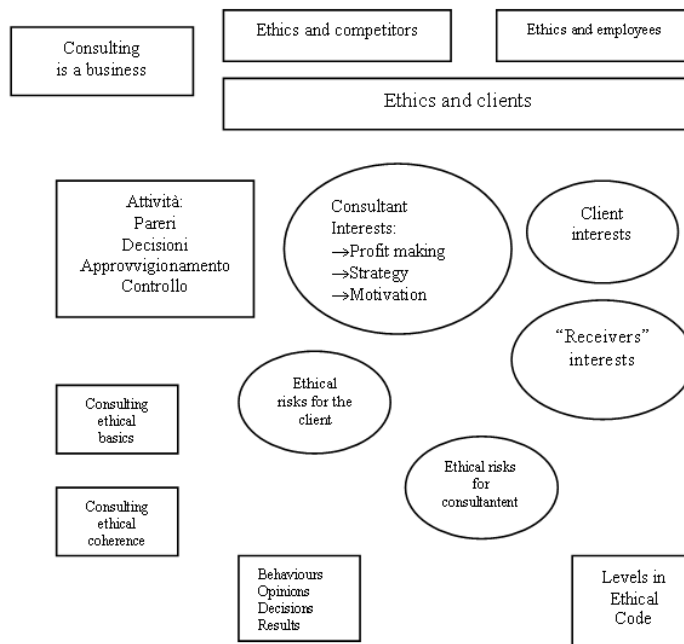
Consulting is a business

Ethics and competitors

Ethics and employees

Ethics and clients

Attività:
Pareri
Decisioni
Approvvigionamento
Controllo

Consultant Interests:
→Profit making
→Strategy
→Motivation

Client interests

"Receivers" interests

Ethical risks for the client

Consulting ethical basics

Ethical risks for consultantent

Consulting ethical coherence

Behaviours
Opinions
Decisions
Results

Levels in Ethical Code